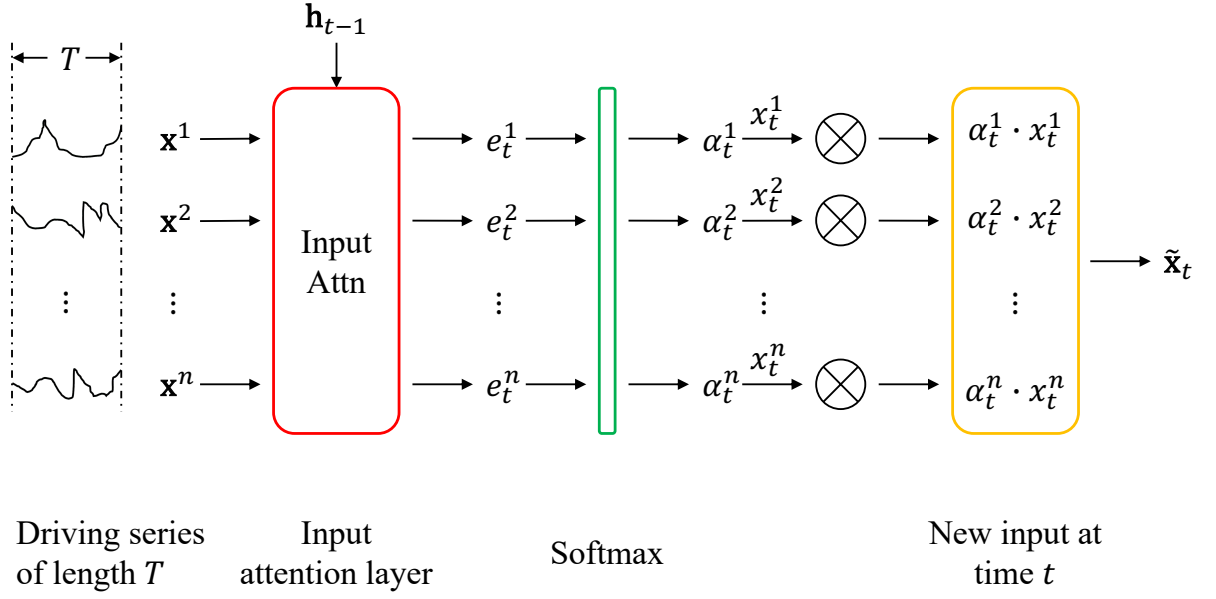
$T$

$\mathbf{h}_{t-1}$

$\mathbf{x}^1$
$\mathbf{x}^2$
$\vdots$
$\mathbf{x}^n$

Input Attn

$e_t^1$
$e_t^2$
$\vdots$
$e_t^n$

$\alpha_t^1$ $x_t^1$
$\alpha_t^2$ $x_t^2$
$\vdots$
$\alpha_t^n$ $x_t^n$

$\alpha_t^1 \cdot x_t^1$
$\alpha_t^2 \cdot x_t^2$
$\vdots$
$\alpha_t^n \cdot x_t^n$

$\tilde{\mathbf{x}}_t$

Driving series of length $T$

Input attention layer

Softmax

New input at time $t$